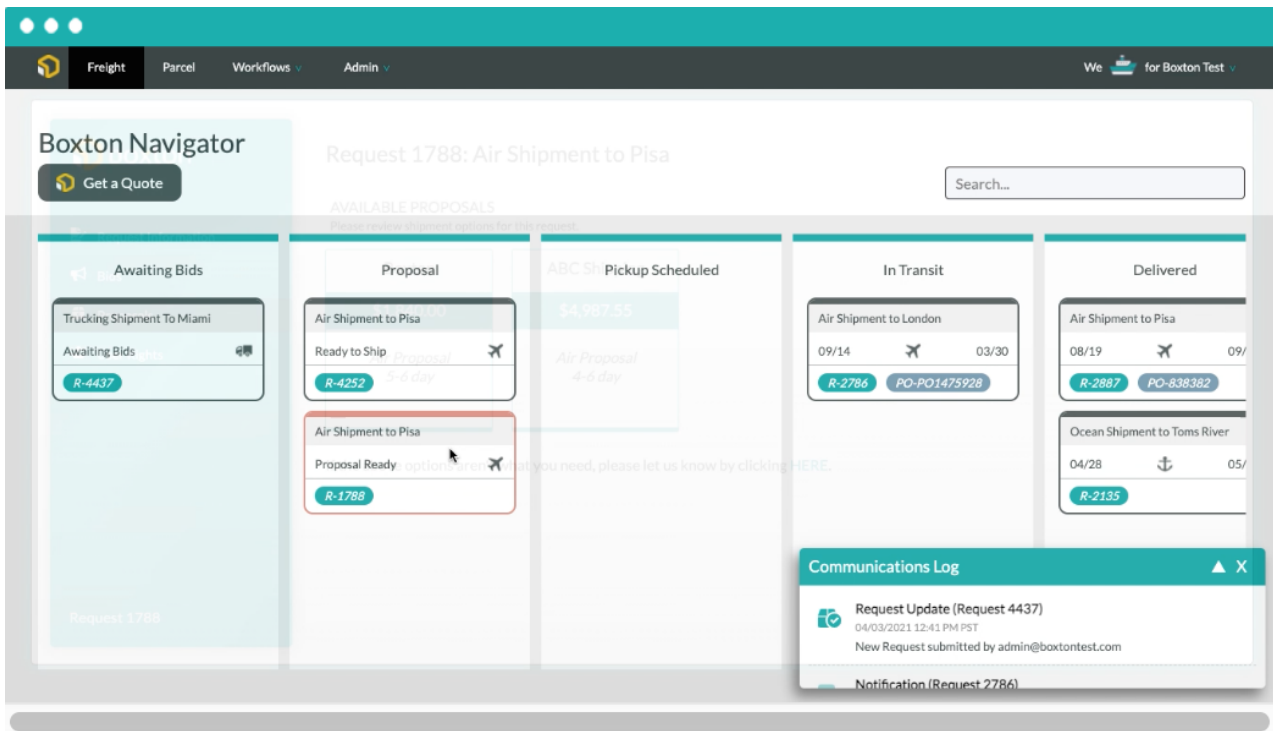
Freight Parcel Workflows Admin

We for Boxton Test

Boxton Navigator

Get a Quote

Request 1788: Air Shipment to Pisa

Search...

AVAILABLE PROPOSALS

Please review shipment options for this request.

Awaiting Bids

Trucking Shipment To Miami

Awaiting Bids

R-4437

Proposal

Air Shipment to Pisa

Ready to Ship

R-4252

Air Shipment to Pisa

Proposal Ready

R-1788

Pickup Scheduled

ABC Sh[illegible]

$4,987.55

Air Proposal 4-6 day

Proposal 5-8 day

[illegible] options aren't what you need, please let us know by clicking HERE.

In Transit

Air Shipment to London

09/14 03/30

R-2786 PO-PO1475928

Delivered

Air Shipment to Pisa

08/19 09/

R-2887 PO-838382

Ocean Shipment to Toms River

04/28 05/

R-2135

Request 1788

Communications Log

Request Update (Request 4437)

04/03/2021 12:41 PM PST

New Request submitted by admin@boxtontest.com

Notification (Request 2786)